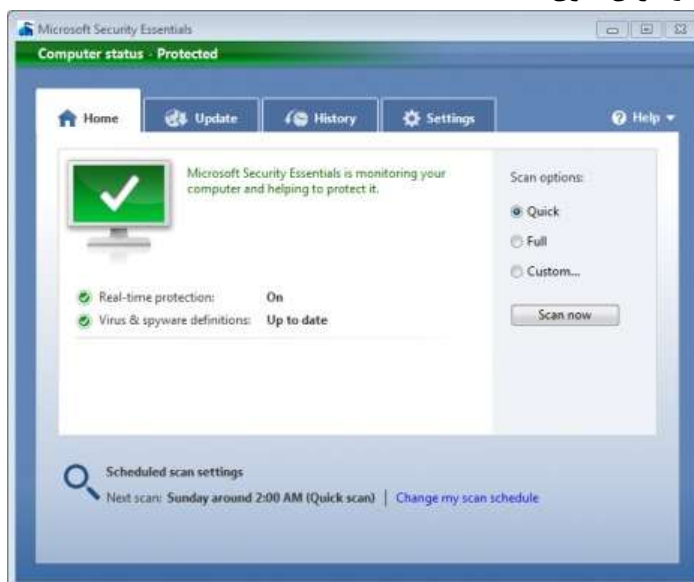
Microsoft Security Essentials

Computer status - Protected

Home

Update

History

Settings

Help ▾

Microsoft Security Essentials is monitoring your computer and helping to protect it.

Real-time protection: On

Virus & spyware definitions: Up to date

Scan options:

Quick

Full

Custom...

Scan now

Scheduled scan settings

Next scan: Sunday around 2:00 AM (Quick scan) | Change my scan schedule